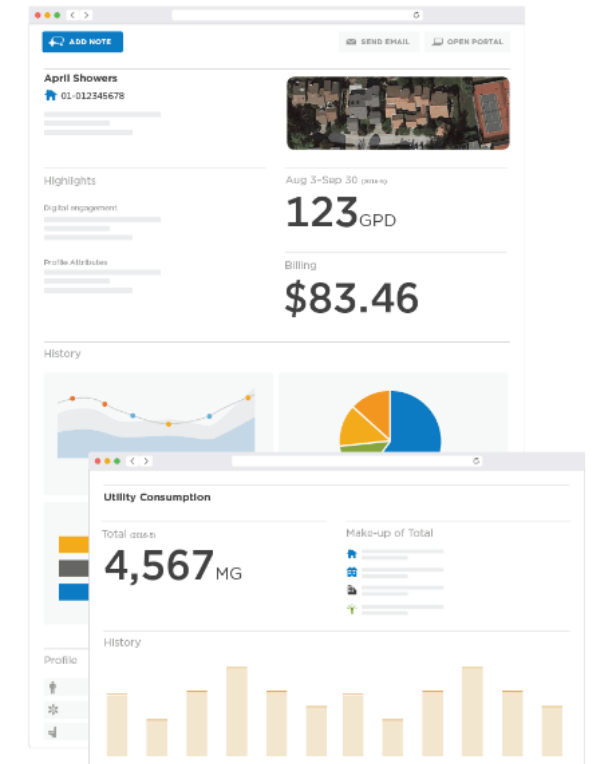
ADD NOTE

SEND EMAIL

OPEN PORTAL

April Showers

01-012345678

Highlights

Digital engagement

Profile Attributes

Aug 3–Sep 30 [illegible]

123GPD

Billing

$83.46

History

Profile

Utility Consumption

Total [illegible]

4,567MG

Make-up of Total

History